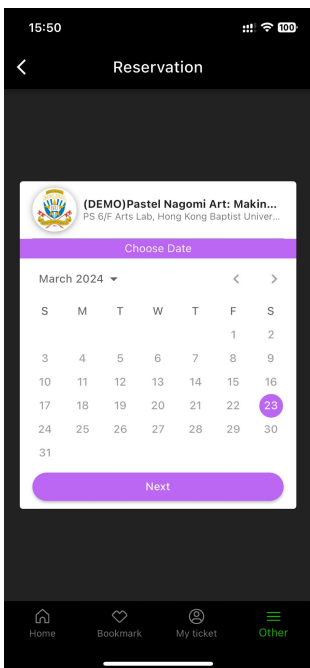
15:50

100

Reservation

(DEMO)Pastel Nagomi Art: Makin...
PS 6/F Arts Lab, Hong Kong Baptist Univer...

Choose Date

March 2024

| S | M | T | W | T | F | S |
|---|---|---|---|---|---|---|
| | | | | | 1 | 2 |
| 3 | 4 | 5 | 6 | 7 | 8 | 9 |
| 10 | 11 | 12 | 13 | 14 | 15 | 16 |
| 17 | 18 | 19 | 20 | 21 | 22 | 23 |
| 24 | 25 | 26 | 27 | 28 | 29 | 30 |
| 31 | | | | | | |

Next

Home Bookmark My ticket Other